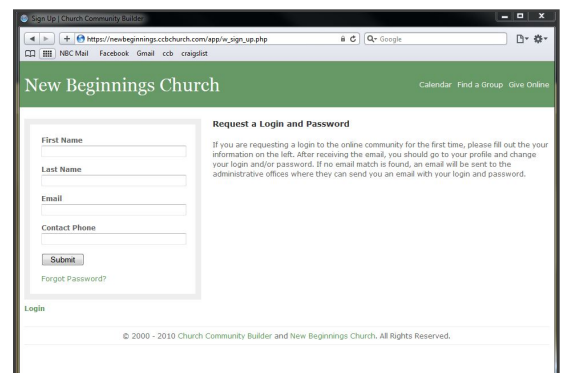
Sign Up | Church Community Builder

https://newbeginnings.ccbchurch.com/app/w_sign_up.php

Google

NBC Mail Facebook Gmail ccb craigslist

New Beginnings Church

Calendar Find a Group Give Online

First Name

Last Name

Email

Contact Phone

Submit

Forgot Password?

Request a Login and Password

If you are requesting a login to the online community for the first time, please fill out the your information on the left. After receiving the email, you should go to your profile and change your login and/or password. If no email match is found, an email will be sent to the administrative offices where they can send you an email with your login and password.

Login

© 2000 - 2010 Church Community Builder and New Beginnings Church. All Rights Reserved.